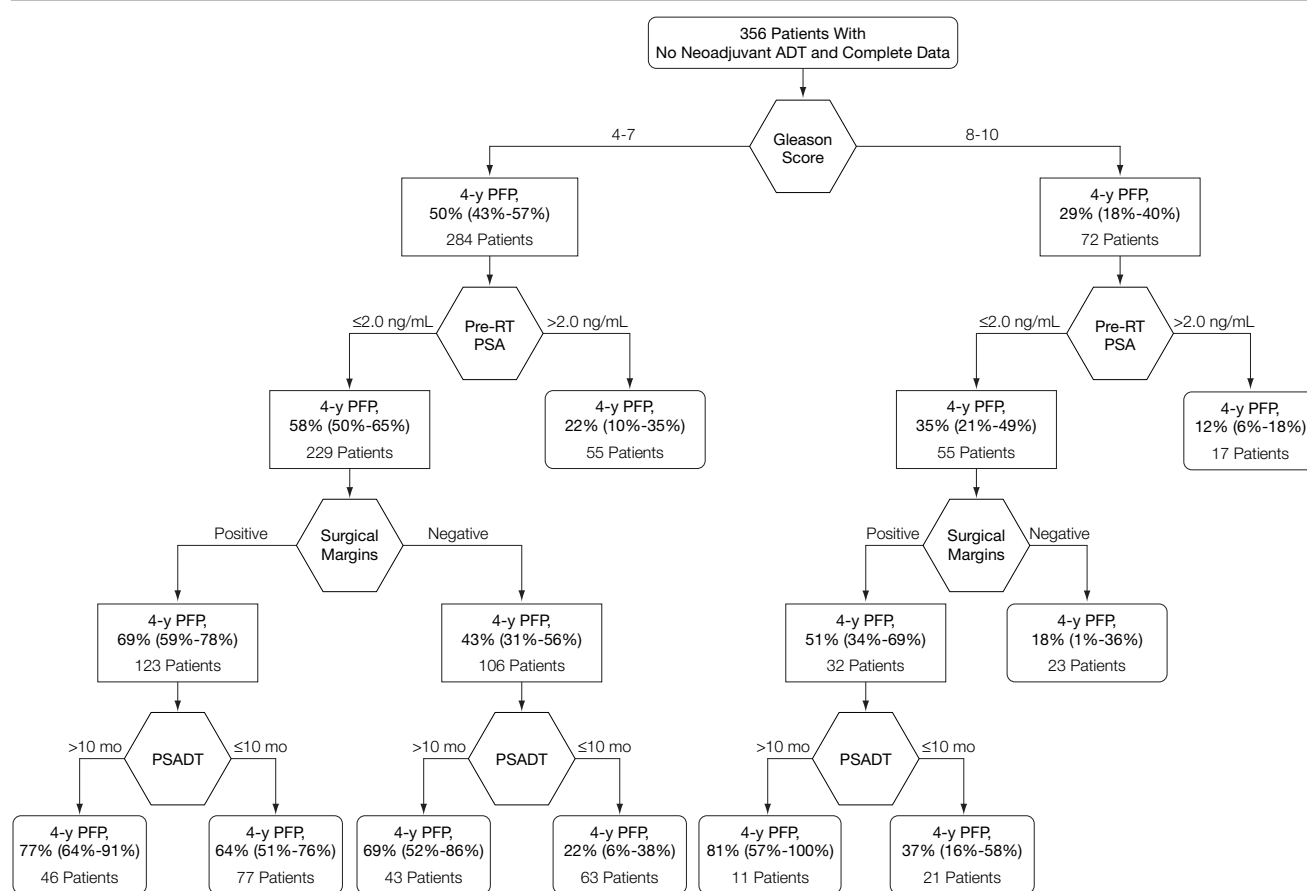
356 Patients With
No Neoadjuvant ADT and Complete Data

Gleason Score

4-7

8-10

4-y PFP,
50% (43%-57%)
284 Patients

4-y PFP,
29% (18%-40%)
72 Patients

≤2.0 ng/mL

Pre-RT PSA

>2.0 ng/mL

4-y PFP,
58% (50%-65%)
229 Patients

4-y PFP,
22% (10%-35%)
55 Patients

≤2.0 ng/mL

Pre-RT PSA

>2.0 ng/mL

4-y PFP,
35% (21%-49%)
55 Patients

4-y PFP,
12% (6%-18%)
17 Patients

Positive

Surgical Margins

Negative

4-y PFP,
69% (59%-78%)
123 Patients

4-y PFP,
43% (31%-56%)
106 Patients

Positive

Surgical Margins

Negative

4-y PFP,
51% (34%-69%)
32 Patients

4-y PFP,
18% (1%-36%)
23 Patients

>10 mo

PSADT

≤10 mo

>10 mo

PSADT

≤10 mo

>10 mo

PSADT

≤10 mo

4-y PFP,
77% (64%-91%)
46 Patients

4-y PFP,
64% (51%-76%)
77 Patients

4-y PFP,
69% (52%-86%)
43 Patients

4-y PFP,
22% (6%-38%)
63 Patients

4-y PFP,
81% (57%-100%)
11 Patients

4-y PFP,
37% (16%-58%)
21 Patients